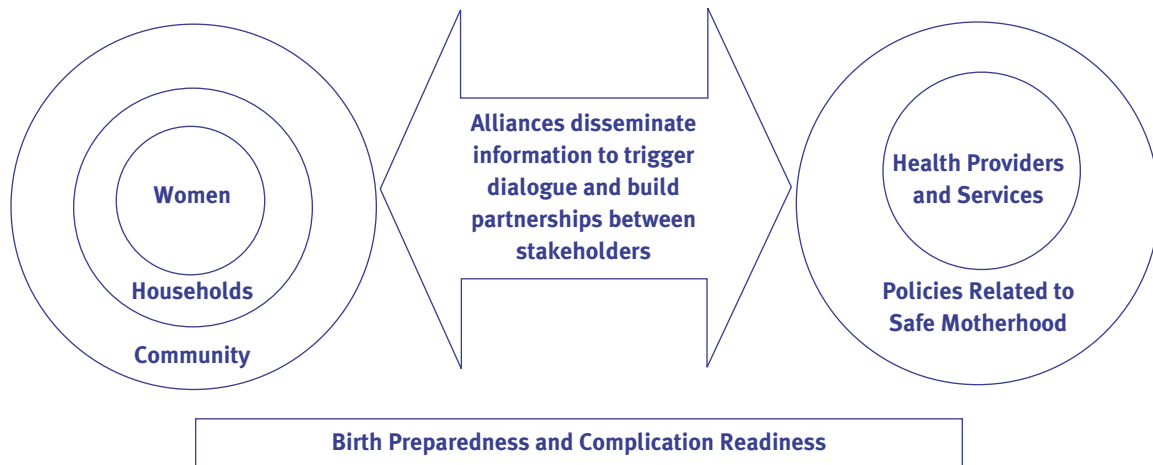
Women

Households

Community

Alliances disseminate information to trigger dialogue and build partnerships between stakeholders

Health Providers and Services

Policies Related to Safe Motherhood

Birth Preparedness and Complication Readiness